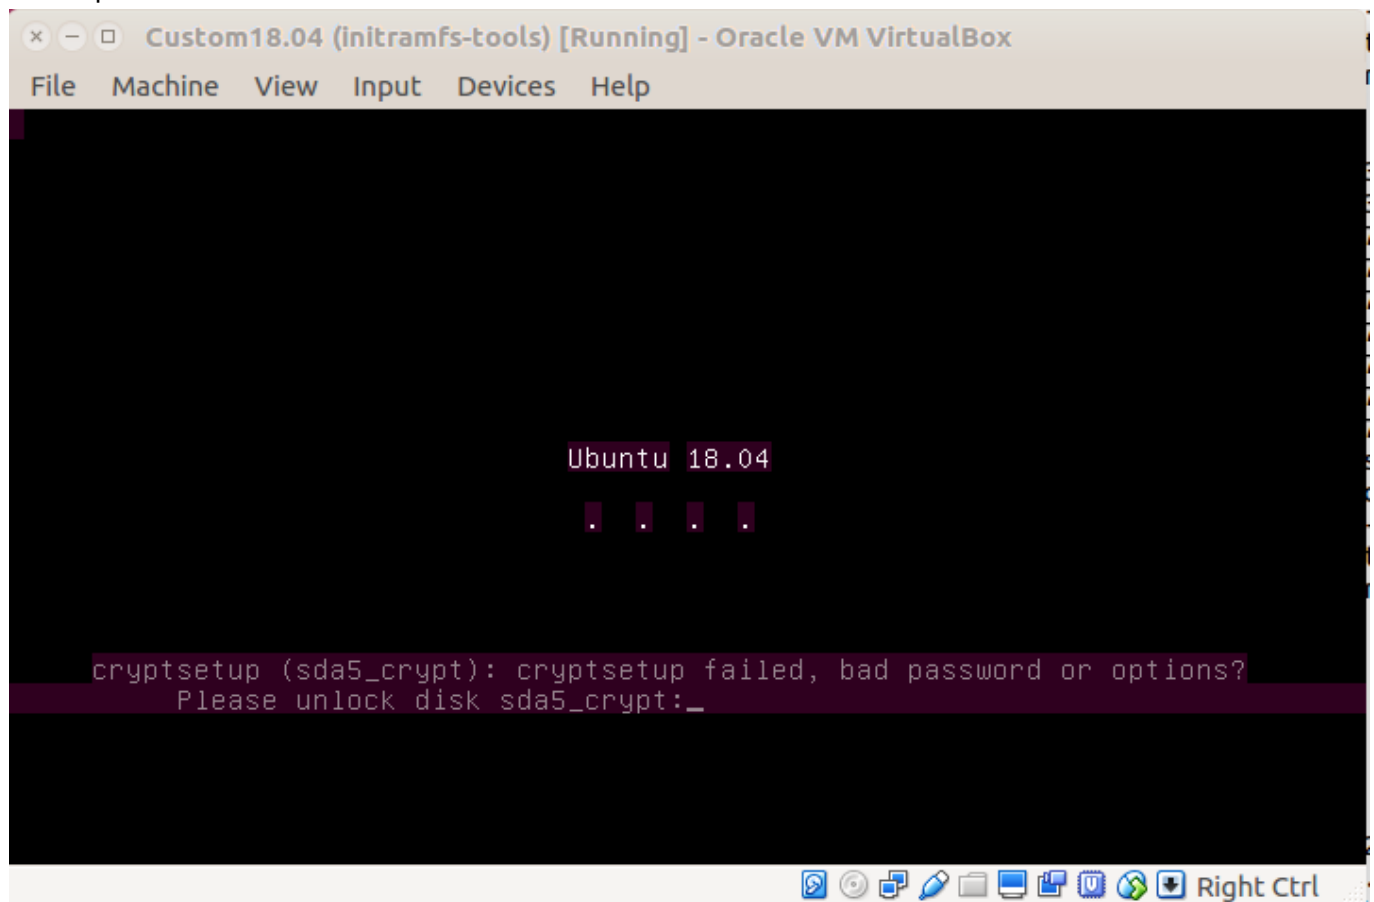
Custom18.04 (initramfs-tools) [Running] - Oracle VM VirtualBox

File Machine View Input Devices Help

Ubuntu 18.04

. . . .

cryptsetup (sda5_crypt): cryptsetup failed, bad password or options?
Please unlock disk sda5_crypt:_

Right Ctrl